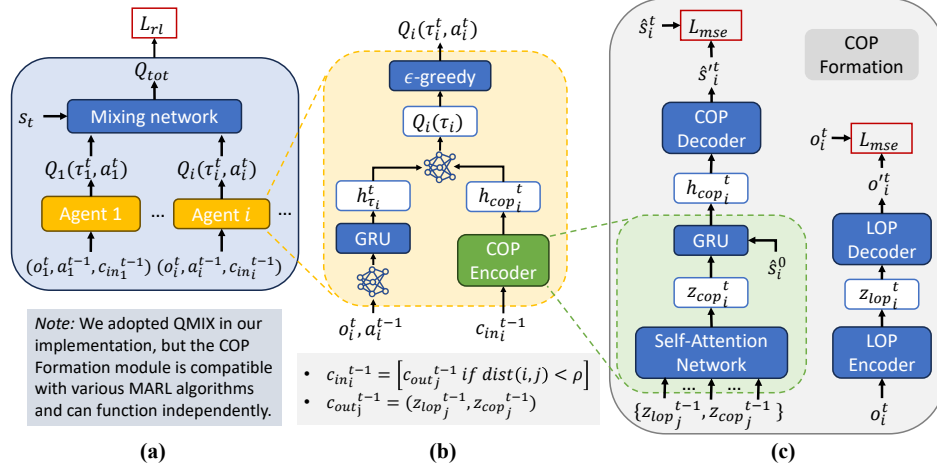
$L_{rl}$

$Q_{tot}$

$s_t$

Mixing network

$Q_1(\tau_1^t, a_1^t)$

$Q_i(\tau_i^t, a_i^t)$

Agent 1

...

Agent $i$

...

$(o_1^t, a_1^{t-1}, c_{in_1}{}^{t-1})$ $(o_i^t, a_i^{t-1}, c_{in_i}{}^{t-1})$

*Note:* We adopted QMIX in our implementation, but the COP Formation module is compatible with various MARL algorithms and can function independently.

(a)

$Q_i(\tau_i^t, a_i^t)$

$\epsilon$-greedy

$Q_i(\tau_i)$

$h_{\tau_i}^t$

$h_{cop_i}{}^t$

GRU

COP Encoder

$o_i^t, a_i^{t-1}$

$c_{in_i}{}^{t-1}$

• $c_{in_i}{}^{t-1} = \left[c_{out_j}{}^{t-1}\ if\ dist(i,j) < \rho\right]$
• $c_{out_j}{}^{t-1} = (z_{lop_j}{}^{t-1}, z_{cop_j}{}^{t-1})$

(b)

$\hat{s}_i^t$

$L_{mse}$

COP Formation

$\hat{s}'^t_i$

COP Decoder

$o_i^t$

$L_{mse}$

$o'^t_i$

$h_{cop_i}{}^t$

GRU

$\hat{s}_i^0$

LOP Decoder

$z_{cop_i}{}^t$

$z_{lop_i}{}^t$

Self-Attention Network

LOP Encoder

... ...

$\{z_{lop_j}{}^{t-1}, z_{cop_j}{}^{t-1}\}$

$o_i^t$

(c)